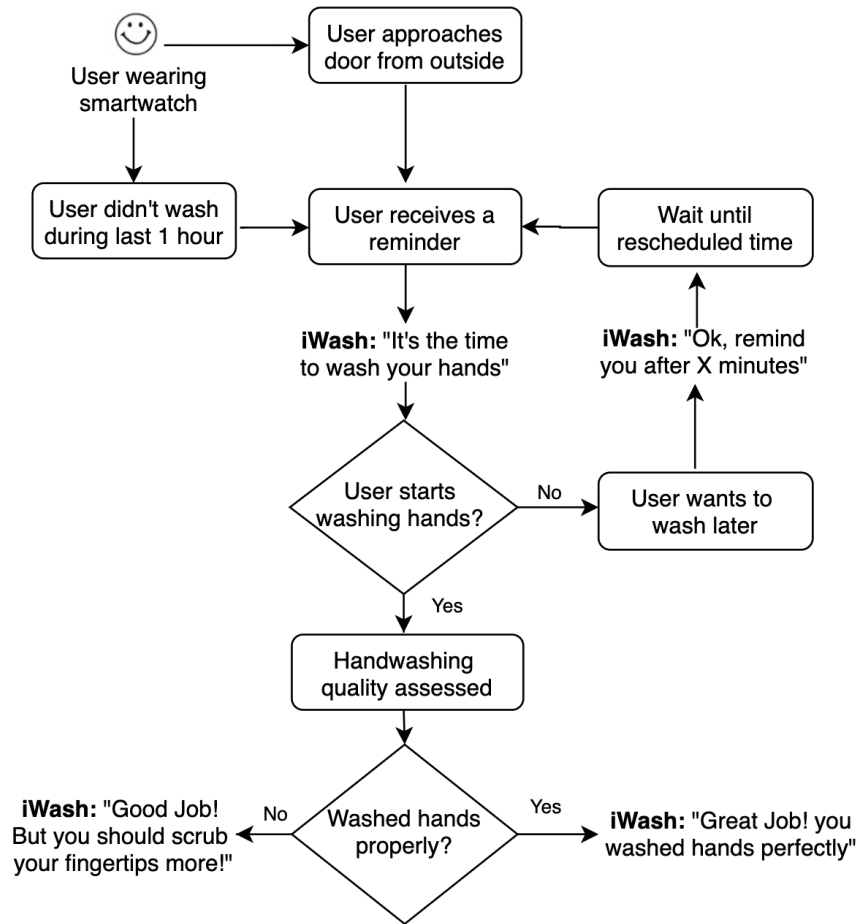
User wearing smartwatch

User approaches door from outside

User didn't wash during last 1 hour

User receives a reminder

Wait until rescheduled time

**iWash:** "It's the time to wash your hands"

**iWash:** "Ok, remind you after X minutes"

User starts washing hands?

No

User wants to wash later

Yes

Handwashing quality assessed

**iWash:** "Good Job! But you should scrub your fingertips more!"

No

Washed hands properly?

Yes

**iWash:** "Great Job! you washed hands perfectly"